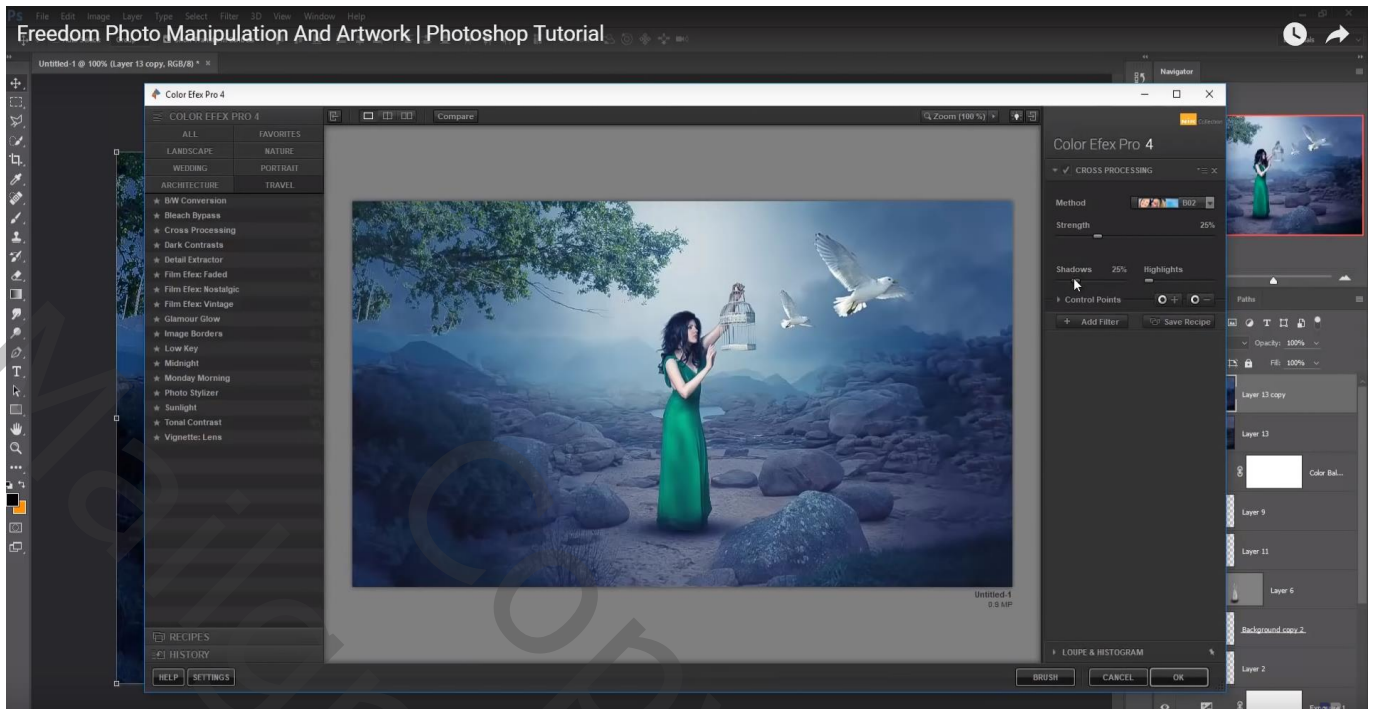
File Edit Image Layer Type Select Filter 3D View Window Help

Freedom Photo Manipulation And Artwork | Photoshop Tutorial

Untitled-1 @ 100% (Layer 13 copy, RGB/8) * ×

Navigator

Color Efex Pro 4

COLOR EFEX PRO 4

| ALL | FAVORITES |
|---|---|
| LANDSCAPE | NATURE |
| WEDDING | PORTRAIT |
| ARCHITECTURE | TRAVEL |

★ B/W Conversion
★ Bleach Bypass
★ Cross Processing
★ Dark Contrasts
★ Detail Extractor
★ Film Efex: Faded
★ Film Efex: Nostalgic
★ Film Efex: Vintage
★ Glamour Glow
★ Image Borders
★ Low Key
★ Midnight
★ Monday Morning
★ Photo Stylizer
★ Sunlight
★ Tonal Contrast
★ Vignette: Lens

RECIPES
HISTORY

HELP SETTINGS

Compare

Zoom (100 %)

Untitled-1
0.9 MP

Color Efex Pro 4

CROSS PROCESSING

Method B02

Strength 25%

Shadows 25% Highlights

Control Points

+ Add Filter Save Recipe

LOUPE & HISTOGRAM

BRUSH CANCEL OK

Paths

Opacity: 100%

Fill: 100%

Layer 13 copy

Layer 13

Color Bal...

Layer 9

Layer 11

Layer 6

Background copy 2

Layer 2